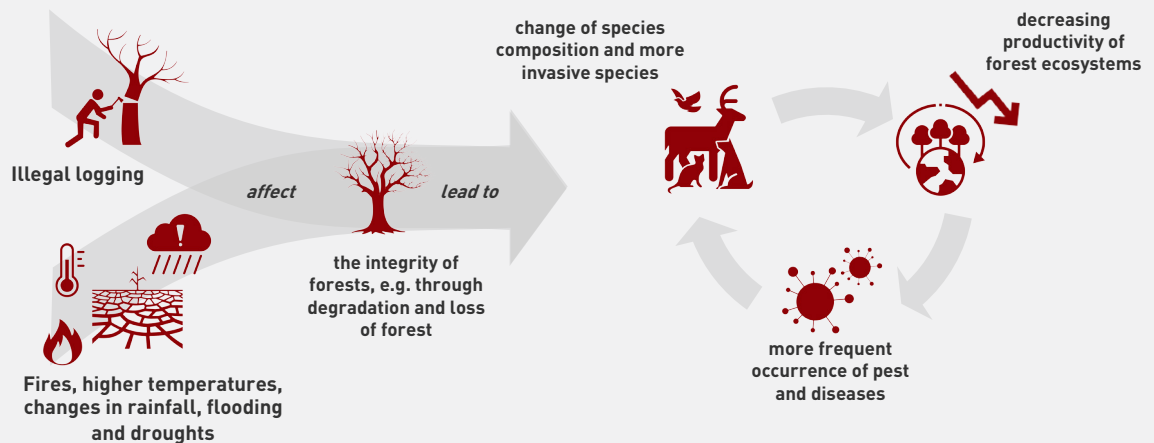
Illegal logging

Fires, higher temperatures, changes in rainfall, flooding and droughts

affect

lead to

the integrity of forests, e.g. through degradation and loss of forest

change of species composition and more invasive species

decreasing productivity of forest ecosystems

more frequent occurrence of pest and diseases